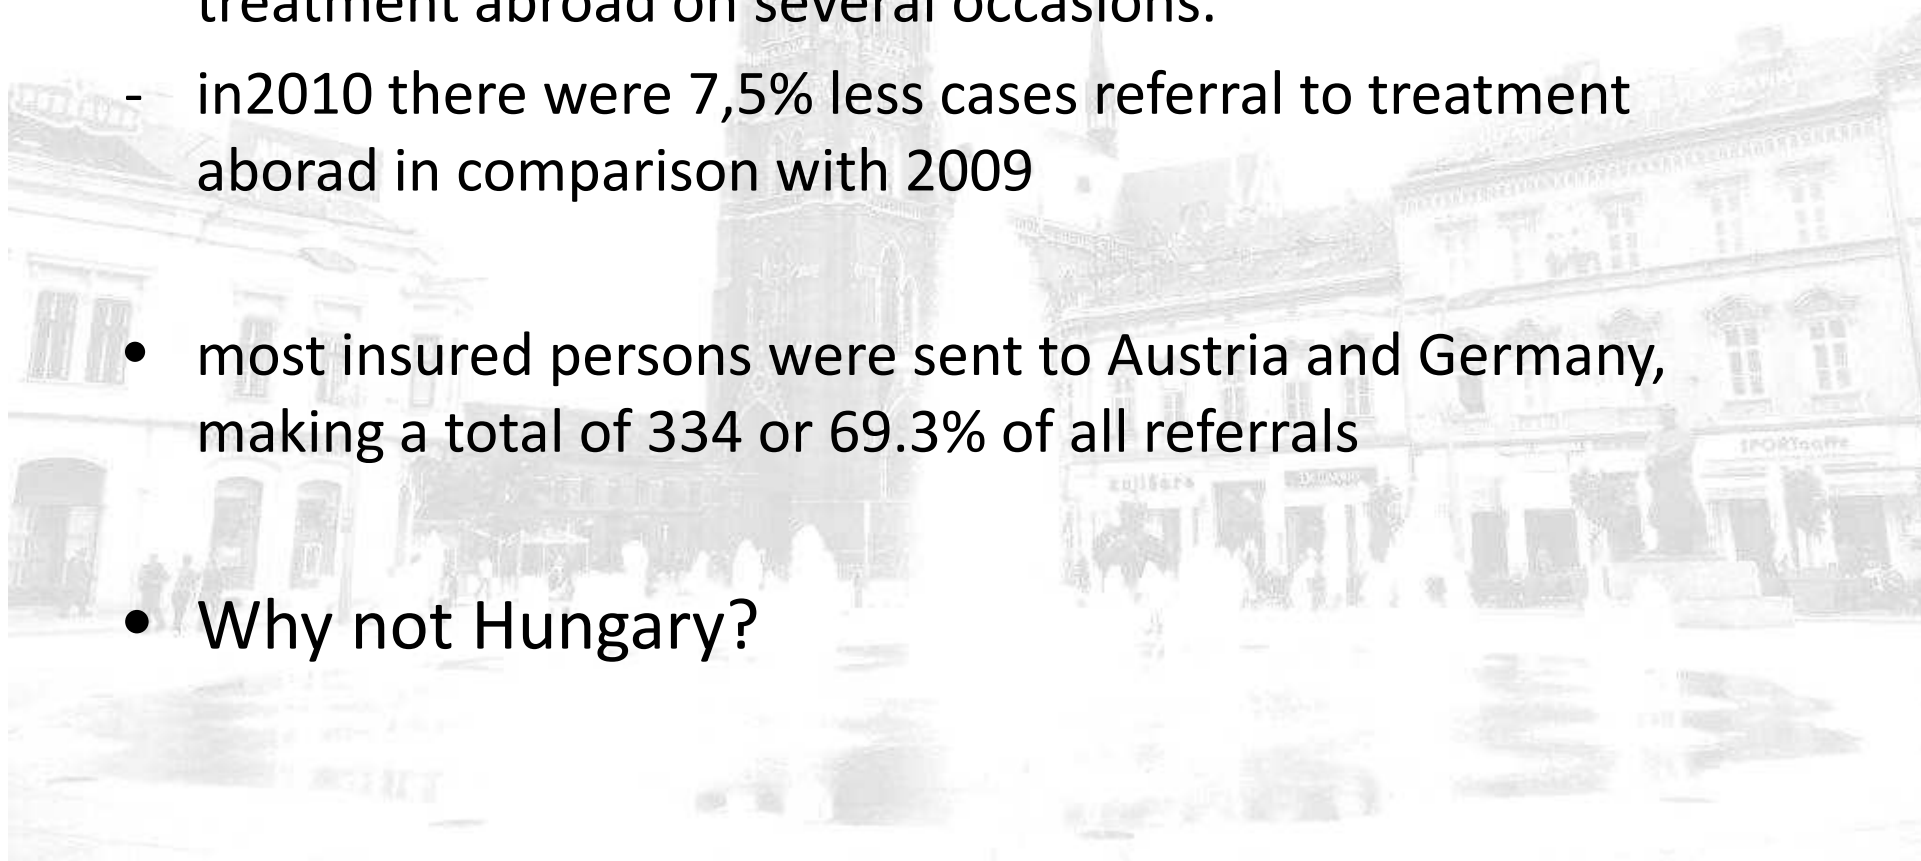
treatment abroad on several occasions.

- in2010 there were 7,5% less cases referral to treatment aborad in comparison with 2009

• most insured persons were sent to Austria and Germany, making a total of 334 or 69.3% of all referrals

• Why not Hungary?